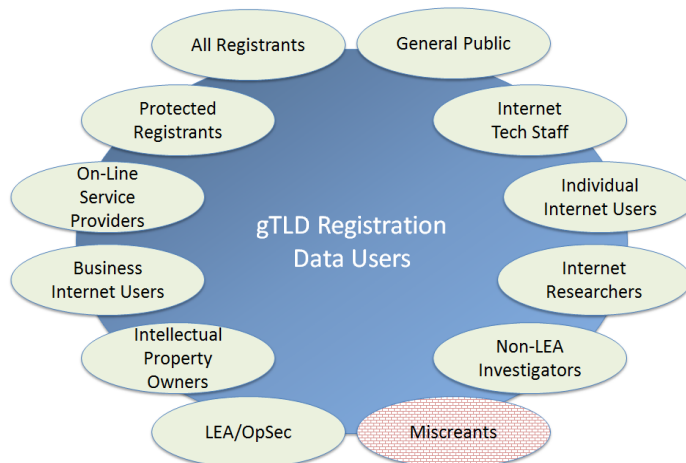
All Registrants

General Public

Protected Registrants

Internet Tech Staff

On-Line Service Providers

Individual Internet Users

gTLD Registration Data Users

Business Internet Users

Internet Researchers

Intellectual Property Owners

Non-LEA Investigators

LEA/OpSec

Miscreants